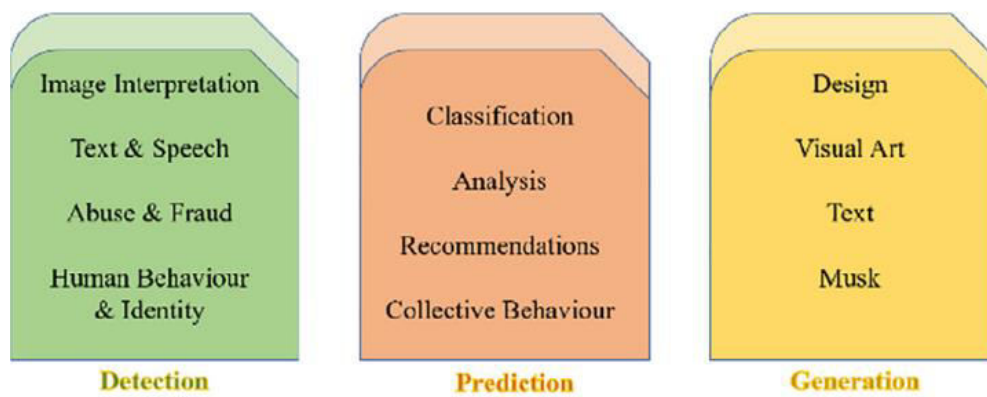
Image Interpretation

Text & Speech

Abuse & Fraud

Human Behaviour & Identity

Detection

Classification

Analysis

Recommendations

Collective Behaviour

Prediction

Design

Visual Art

Text

Musk

Generation